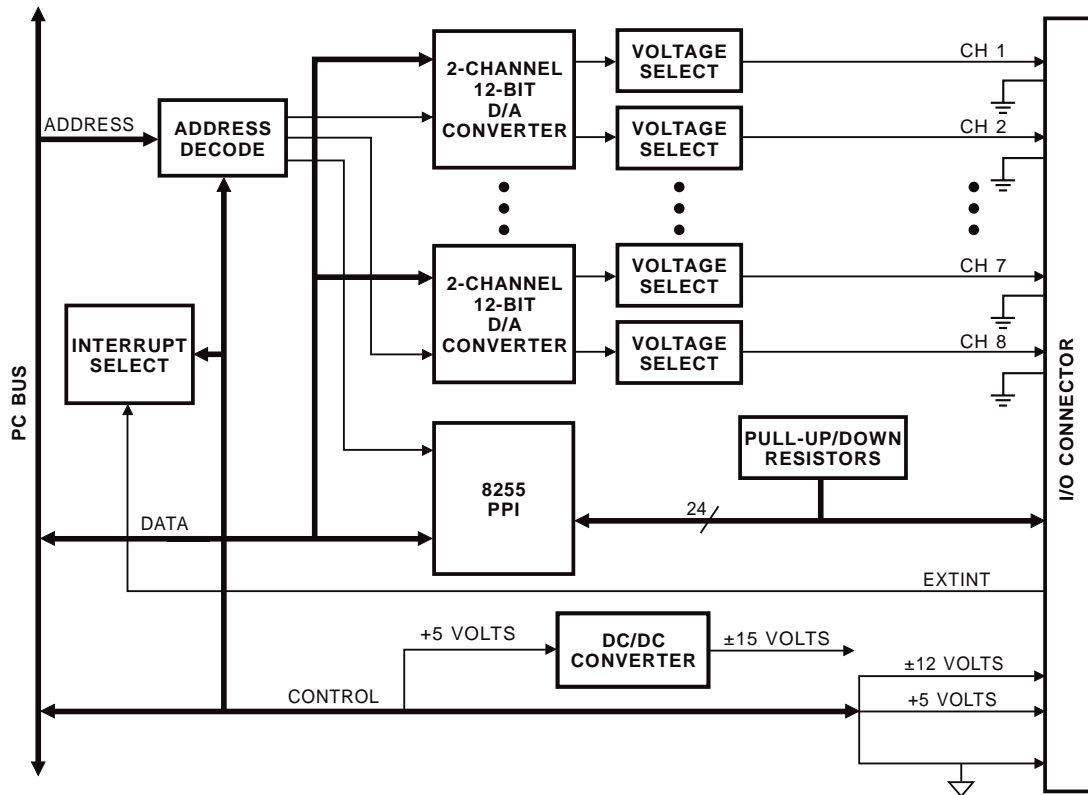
PC BUS

ADDRESS

ADDRESS DECODE

2-CHANNEL 12-BIT D/A CONVERTER

VOLTAGE SELECT

CH 1

VOLTAGE SELECT

CH 2

2-CHANNEL 12-BIT D/A CONVERTER

VOLTAGE SELECT

CH 7

VOLTAGE SELECT

CH 8

INTERRUPT SELECT

PULL-UP/DOWN RESISTORS

8255 PPI

24

DATA

EXTINT

I/O CONNECTOR

+5 VOLTS

DC/DC CONVERTER

±15 VOLTS

±12 VOLTS

CONTROL

+5 VOLTS